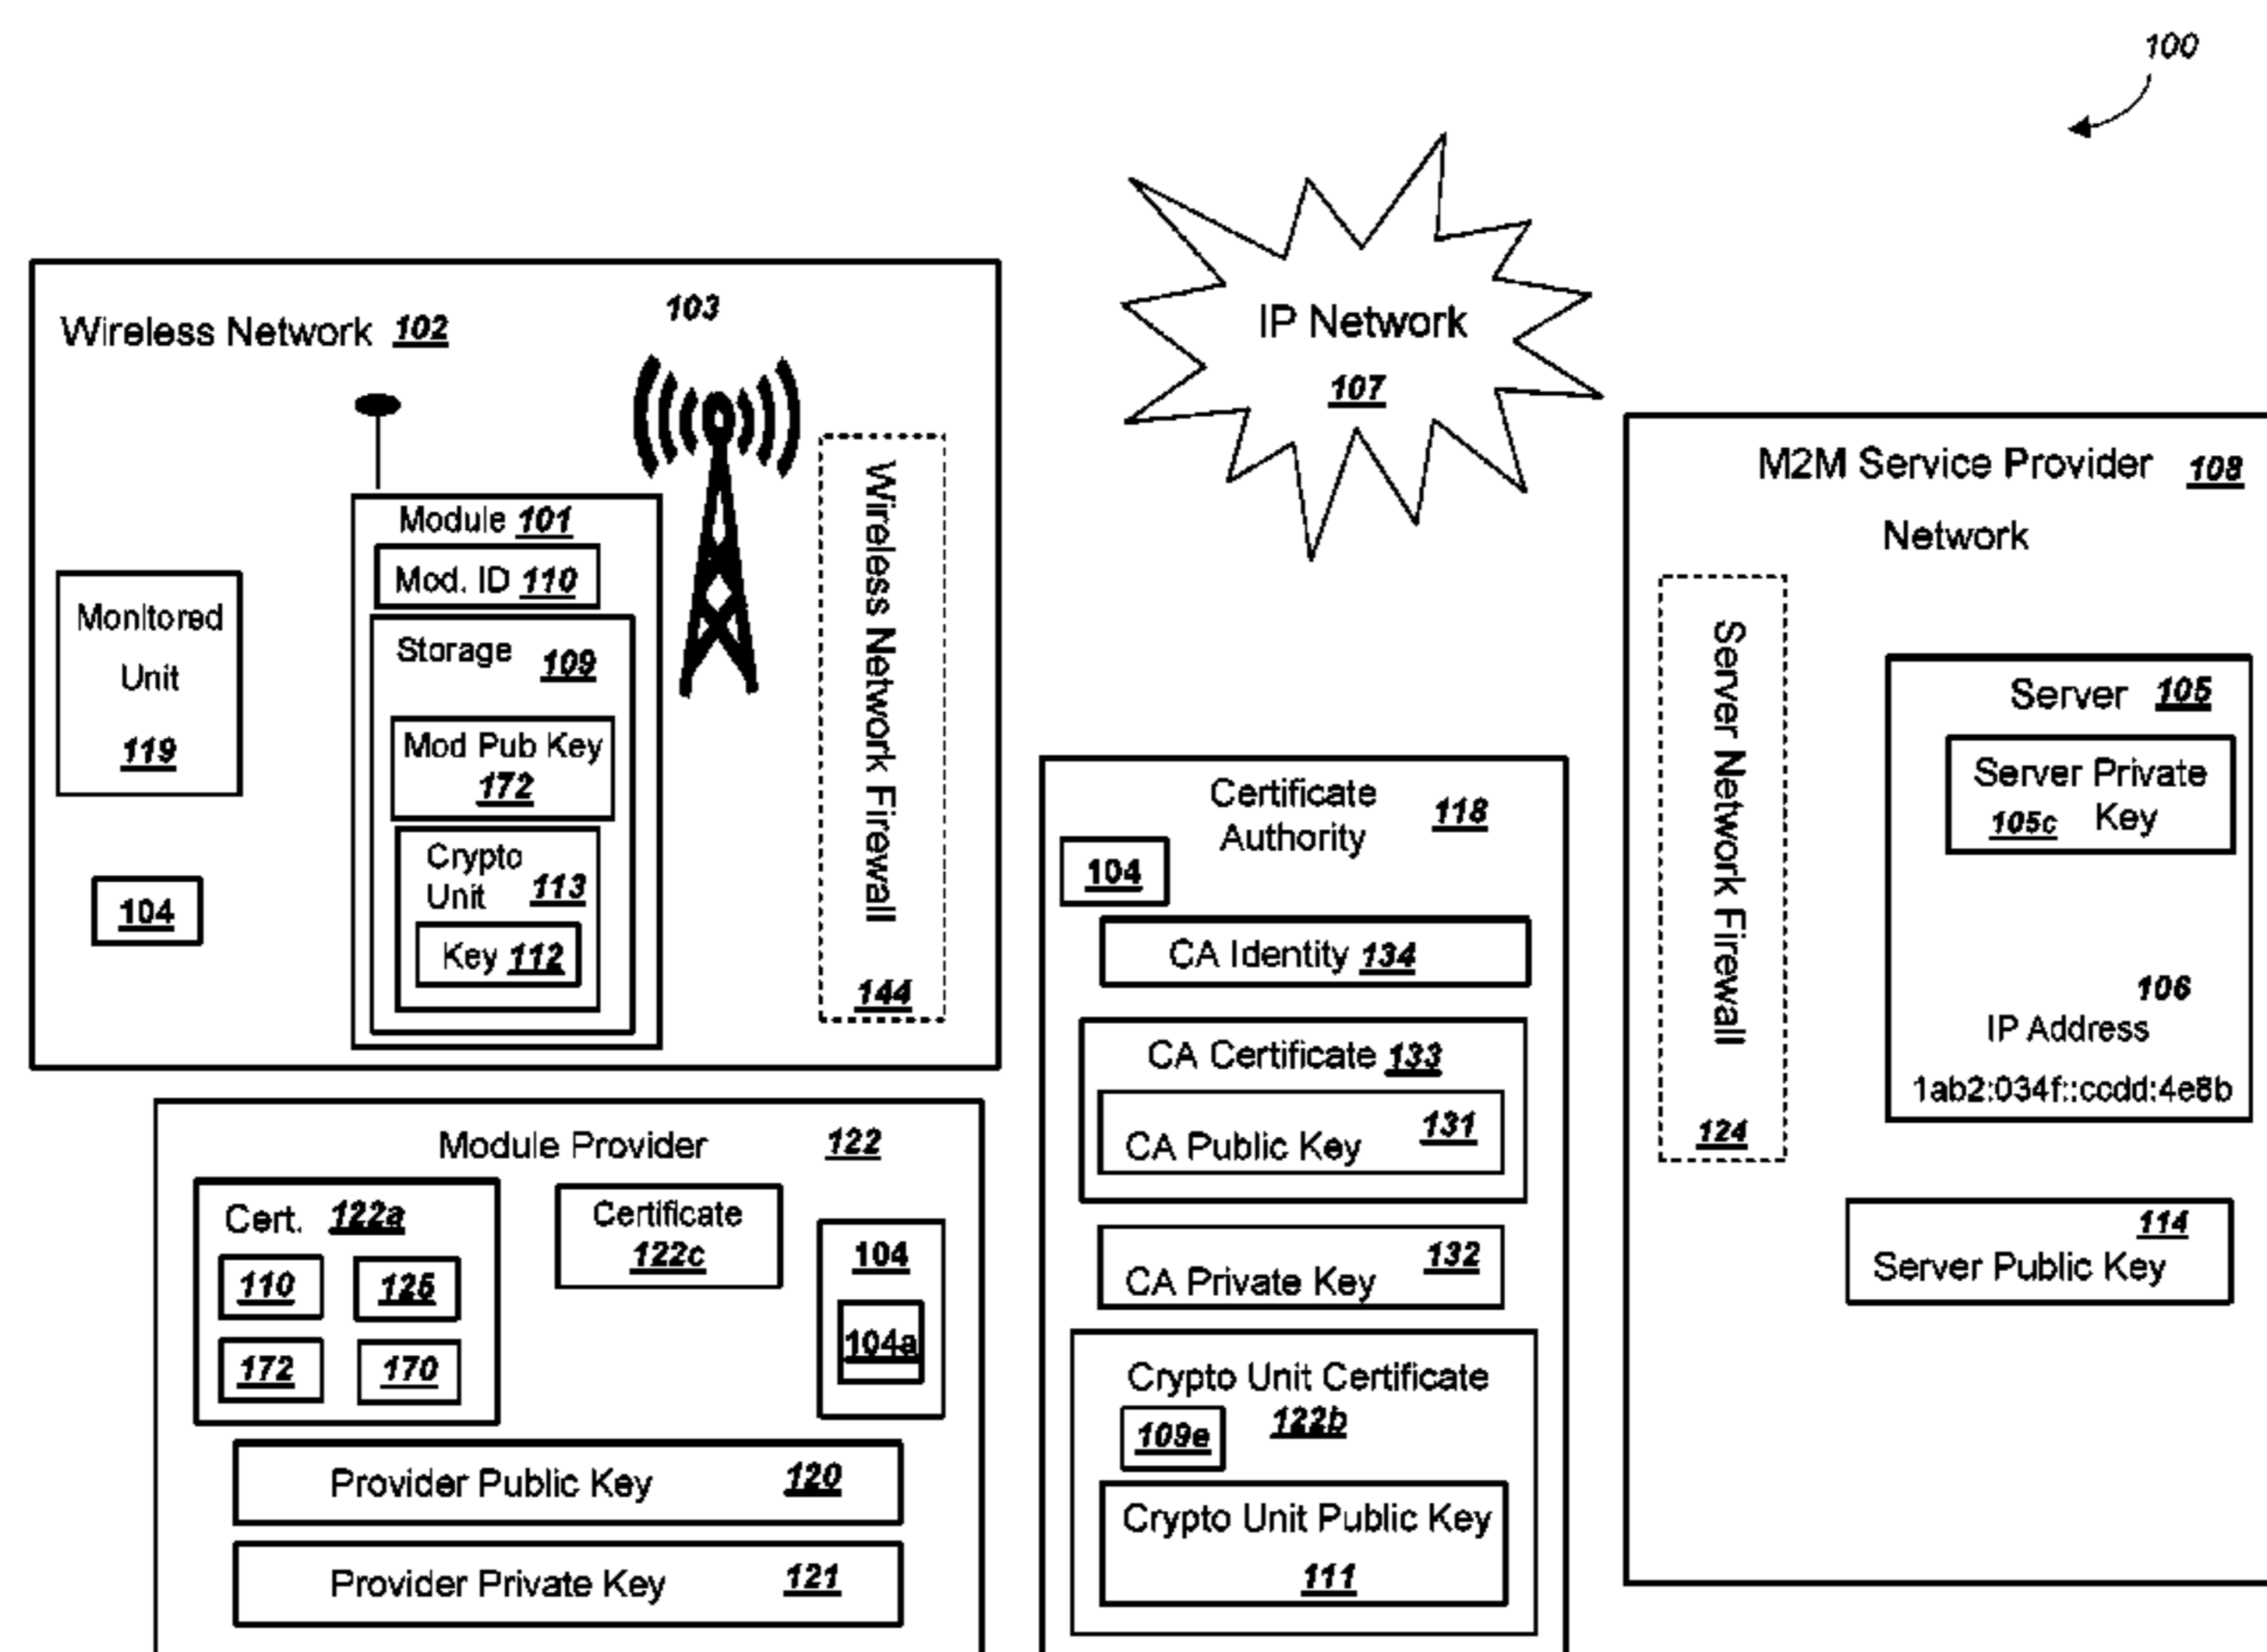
100

Wireless Network 102

103

Monitored Unit 119

104

Module 101

Mod. ID 110

Storage 109

Mod Pub Key 172

Crypto Unit 113

Key 112

Wireless Network Firewall 144

IP Network 107

M2M Service Provider 108 Network

Server Network Firewall 124

Server 105

Server Private Key 105c

106 IP Address 1ab2:034f::ccdd:4e8b

Server Public Key 114

Certificate Authority 118

104

CA Identity 134

CA Certificate 133

CA Public Key 131

CA Private Key 132

Crypto Unit Certificate 122b

109e

Crypto Unit Public Key 111

Module Provider 122

Cert. 122a

110

125

172

170

Certificate 122c

104

104a

Provider Public Key 120

Provider Private Key 121